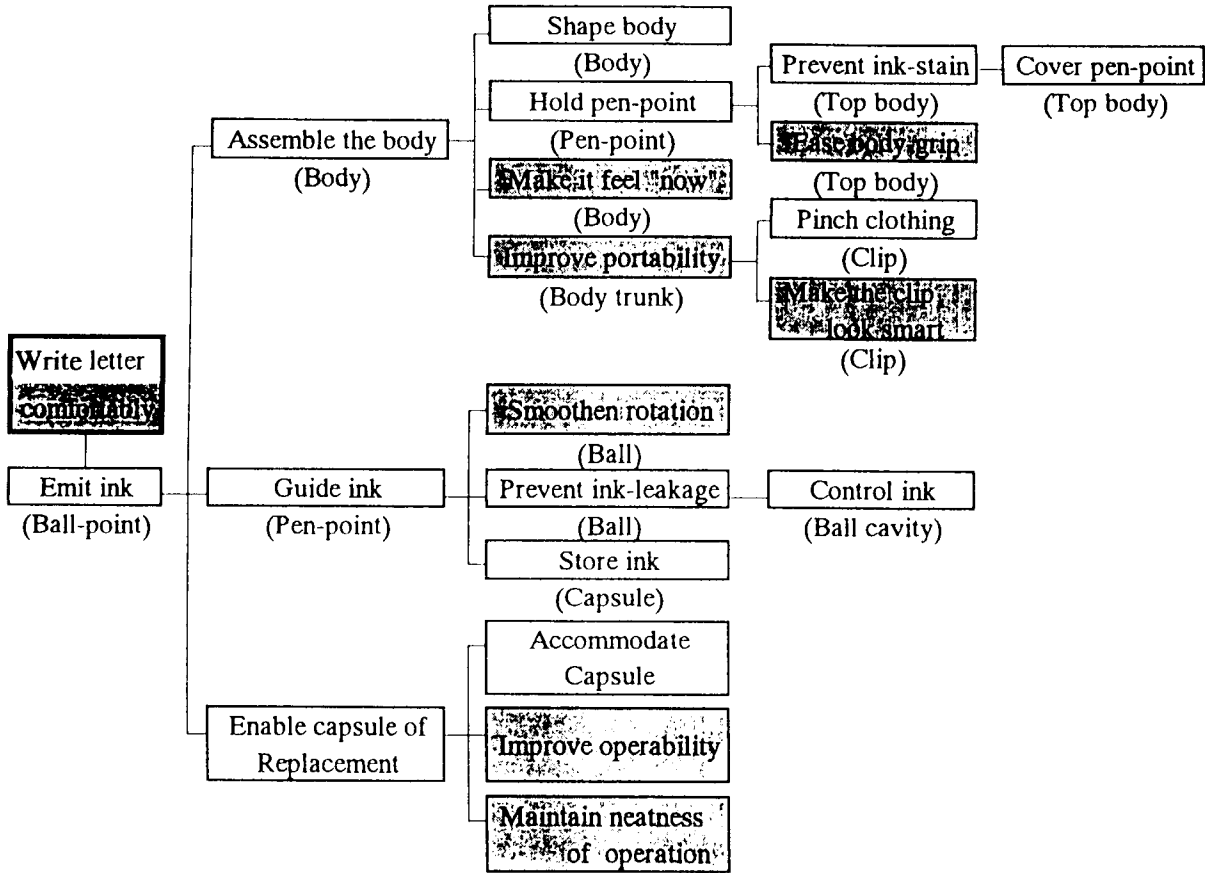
Write letter comfortably

Emit ink
(Ball-point)

Assemble the body
(Body)

Shape body
(Body)

Hold pen-point
(Pen-point)

Prevent ink-stain
(Top body)

Cover pen-point
(Top body)

Ease body grip
(Top body)

Make it feel "now"
(Body)

Improve portability
(Body trunk)

Pinch clothing
(Clip)

Make the clip look smart
(Clip)

Guide ink
(Pen-point)

Smoothen rotation
(Ball)

Prevent ink-leakage
(Ball)

Control ink
(Ball cavity)

Store ink
(Capsule)

Enable capsule of Replacement

Accommodate Capsule

Improve operability

Maintain neatness of operation